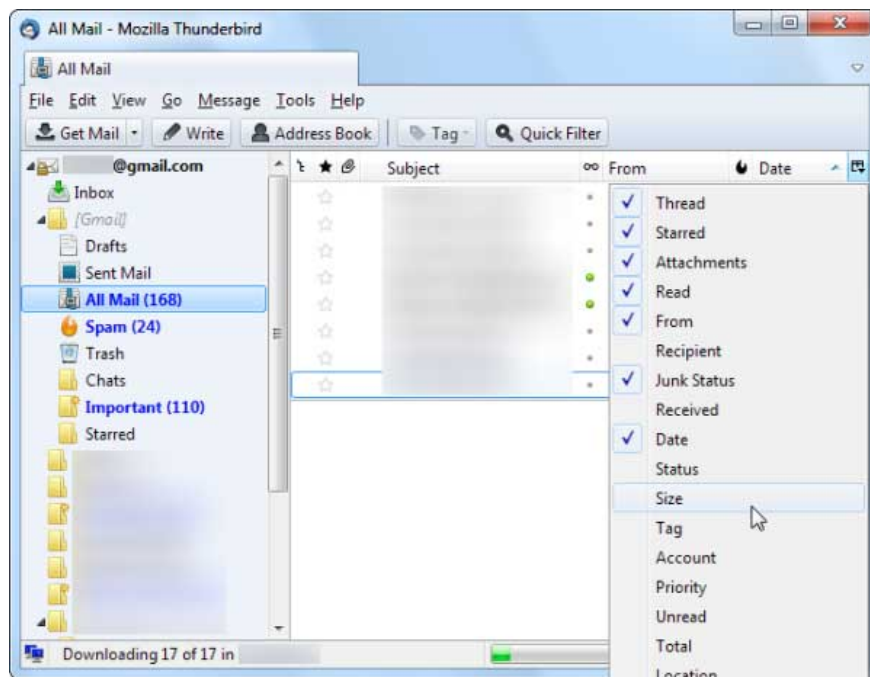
All Mail - Mozilla Thunderbird

All Mail

File Edit View Go Message Tools Help

Get Mail | Write | Address Book | Tag | Quick Filter

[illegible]@gmail.com
Inbox
[Gmail]
Drafts
Sent Mail
All Mail (168)
Spam (24)
Trash
Chats
Important (110)
Starred

Subject | From | Date

✓ Thread
✓ Starred
✓ Attachments
✓ Read
✓ From
Recipient
✓ Junk Status
Received
✓ Date
Status
Size
Tag
Account
Priority
Unread
Total
Location

Downloading 17 of 17 in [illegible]